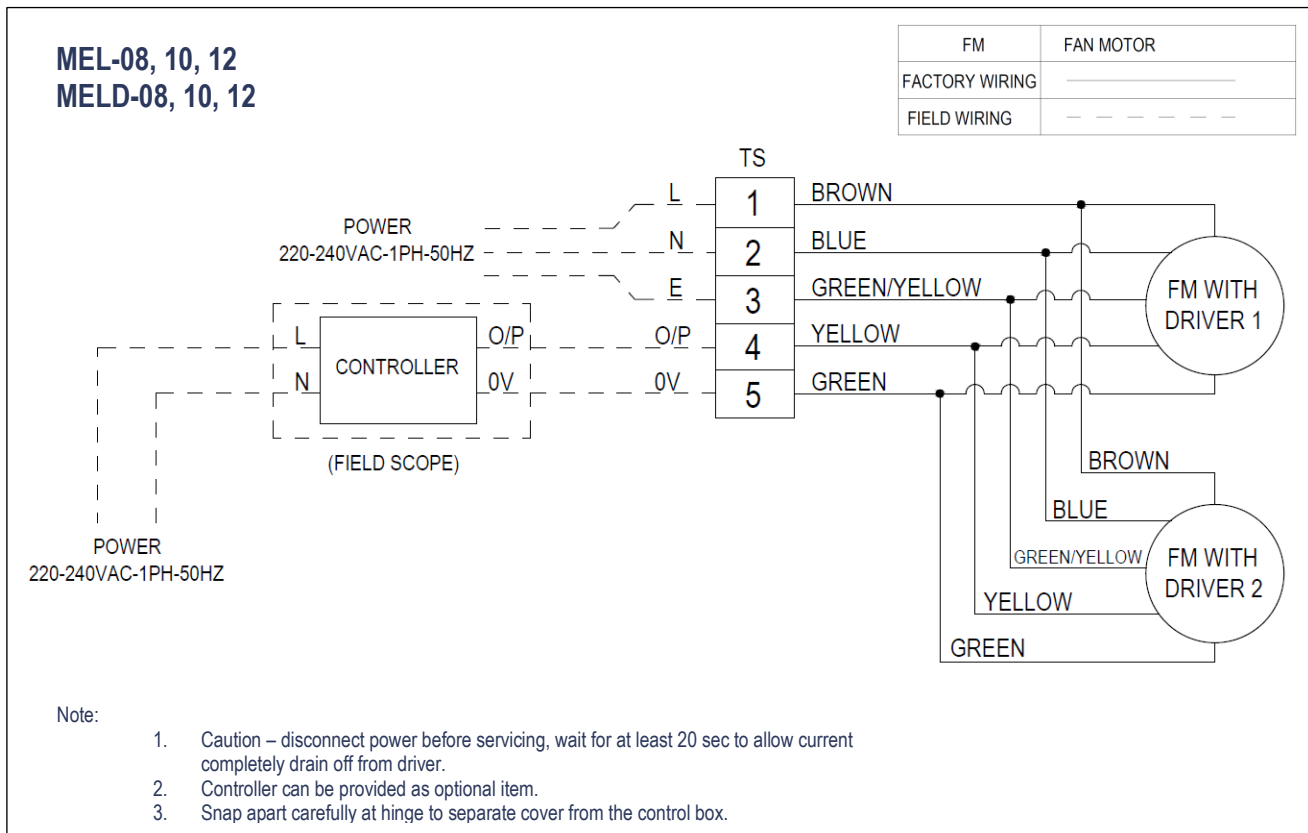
MEL-08, 10, 12
MELD-08, 10, 12

| FM | FAN MOTOR |
|---|---|
| FACTORY WIRING | |
| FIELD WIRING | |

TS

POWER
220-240VAC-1PH-50HZ

L
N
E

1
2
3
4
5

BROWN
BLUE
GREEN/YELLOW
YELLOW
GREEN

FM WITH DRIVER 1

L
N
CONTROLLER
O/P
0V

O/P
0V

(FIELD SCOPE)

POWER
220-240VAC-1PH-50HZ

BROWN
BLUE
GREEN/YELLOW
YELLOW
GREEN

FM WITH DRIVER 2

Note:
1. Caution – disconnect power before servicing, wait for at least 20 sec to allow current completely drain off from driver.
2. Controller can be provided as optional item.
3. Snap apart carefully at hinge to separate cover from the control box.